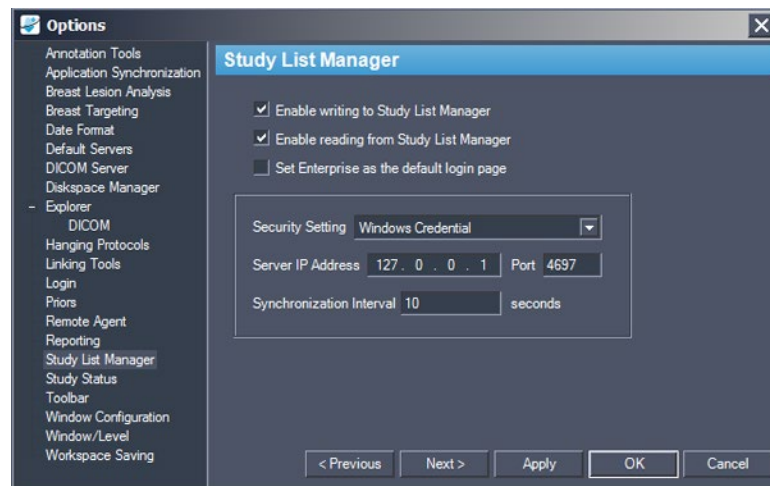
Options

Annotation Tools
Application Synchronization
Breast Lesion Analysis
Breast Targeting
Date Format
Default Servers
DICOM Server
Diskspace Manager
- Explorer
DICOM
Hanging Protocols
Linking Tools
Login
Priors
Remote Agent
Reporting
Study List Manager
Study Status
Toolbar
Window Configuration
Window/Level
Workspace Saving

Study List Manager

Enable writing to Study List Manager
Enable reading from Study List Manager
Set Enterprise as the default login page

Security Setting Windows Credential
Server IP Address 127 . 0 . 0 . 1 Port 4697
Synchronization Interval 10 seconds

< Previous
Next >
Apply
OK
Cancel